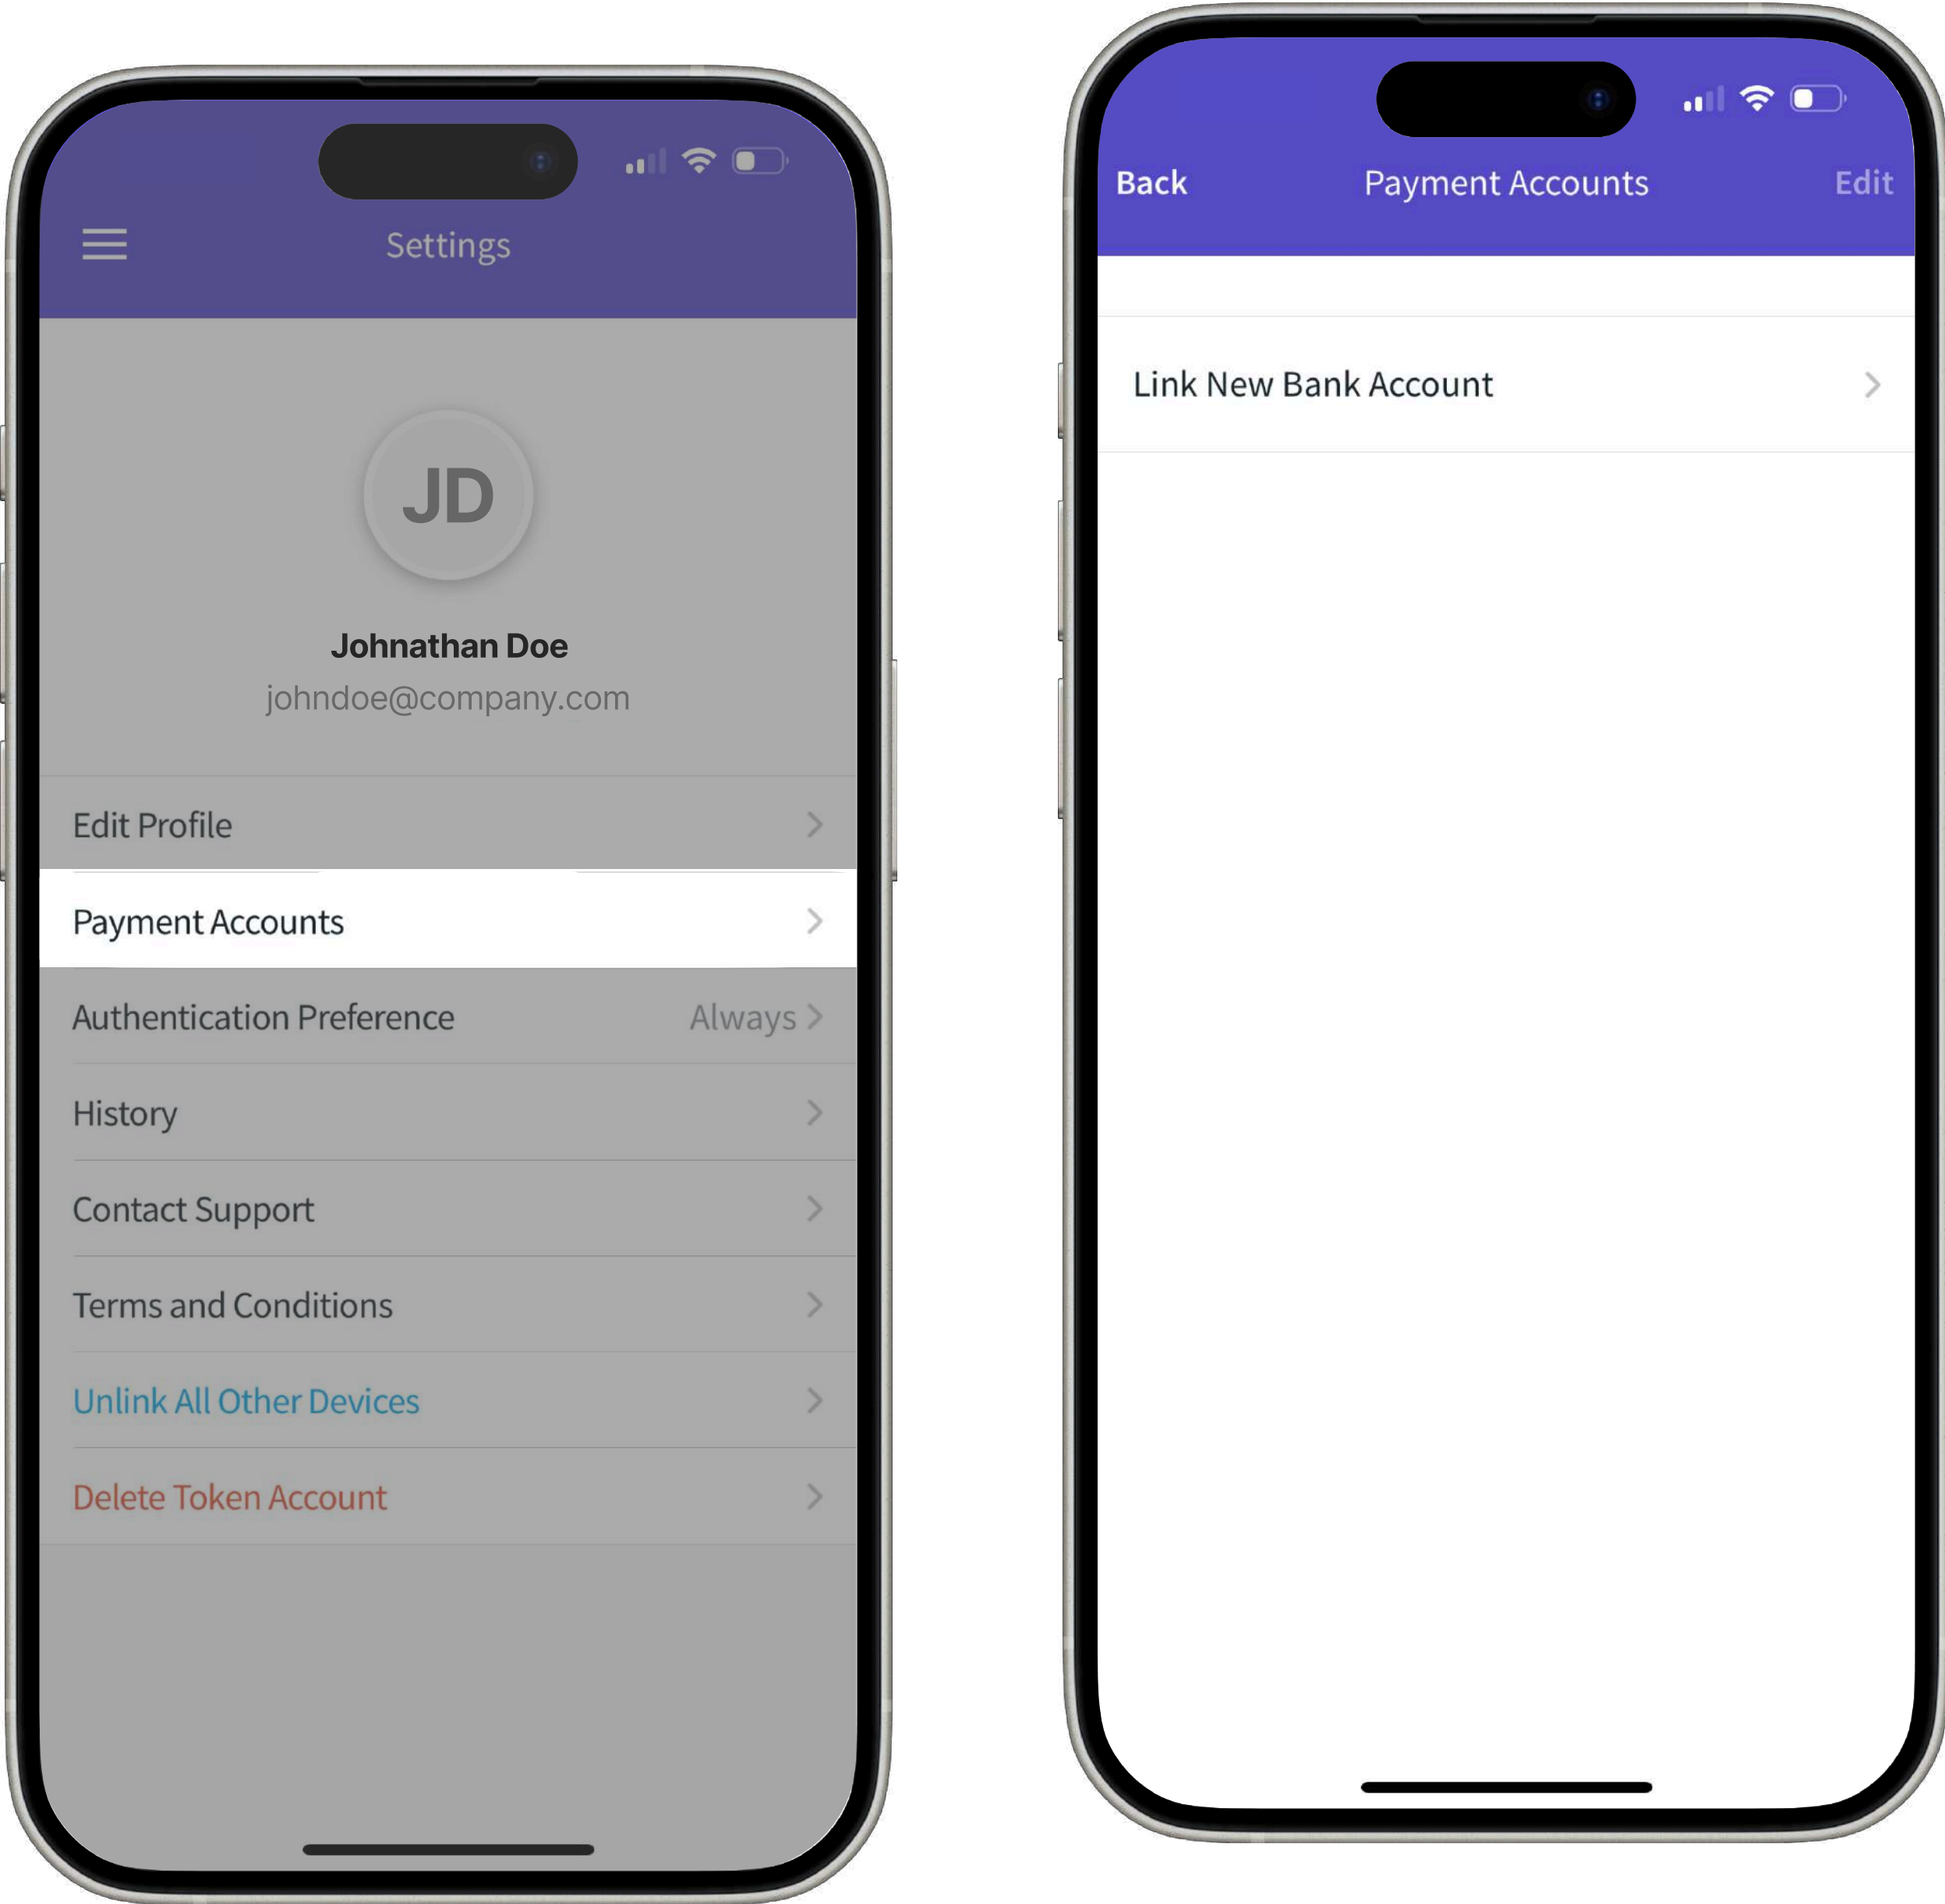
Settings

JD

Johnathan Doe
johndoe@company.com

Edit Profile

Payment Accounts

Authentication Preference Always

History

Contact Support

Terms and Conditions

Unlink All Other Devices

Delete Token Account

Back Payment Accounts Edit

Link New Bank Account